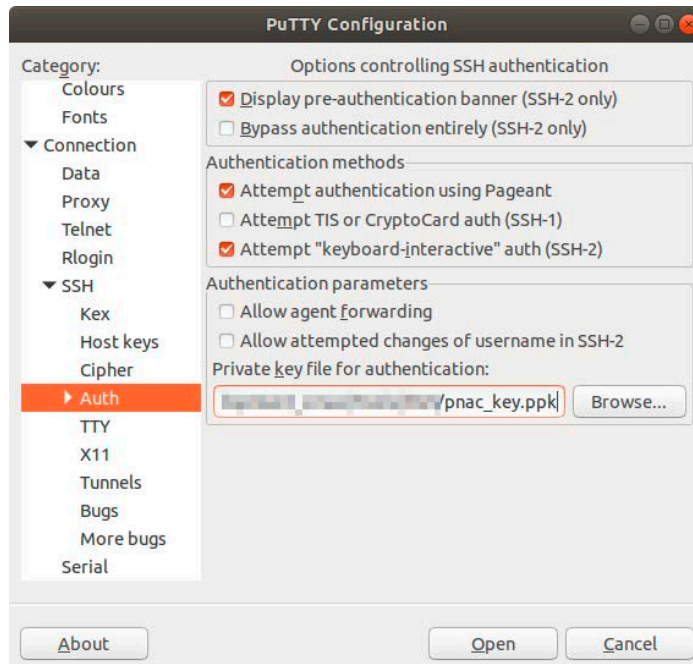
PuTTY Configuration

Category:

Colours
Fonts
Connection
Data
Proxy
Telnet
Rlogin
SSH
Kex
Host keys
Cipher
Auth
TTY
X11
Tunnels
Bugs
More bugs
Serial

Options controlling SSH authentication

Display pre-authentication banner (SSH-2 only)
Bypass authentication entirely (SSH-2 only)

Authentication methods
Attempt authentication using Pageant
Attempt TIS or CryptoCard auth (SSH-1)
Attempt "keyboard-interactive" auth (SSH-2)

Authentication parameters
Allow agent forwarding
Allow attempted changes of username in SSH-2
Private key file for authentication:
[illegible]/pnac_key.ppk
Browse...

About
Open
Cancel